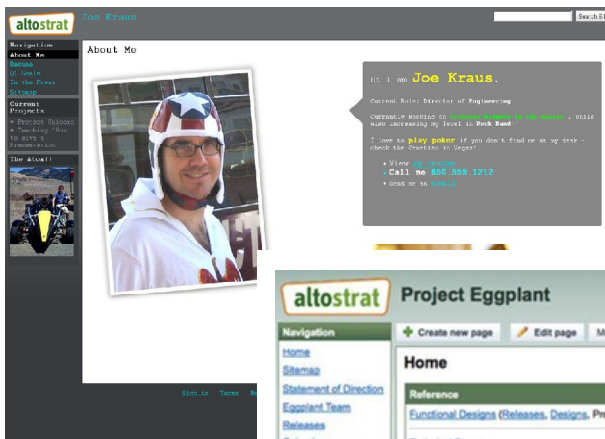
altostrat Joe Kraus

Search Sit

Navigation
About Me
Resume
01 Goals
In the Press
Sitemap

Current Projects
• Project Unicorn
• Teaching "How to Give a Presentation"

The Atom!!

About Me

Hi, I am Joe Kraus.

Current Role: Director of Engineering

Currently working on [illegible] . While also increasing my level in Rock Band

I love to play poker if you don't find me at my desk - check the Venetian in Vegas!

• View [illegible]
• Call me 650.555.1212
• Send me an email

Sign in Terms Re

altostrat Project Eggplant

Navigation
Home
Sitemap
Statement of Direction
Eggplant Team
Releases

Create new page
Edit page
M

Home

Reference
Functional Designs (Releases, Designs, Pr